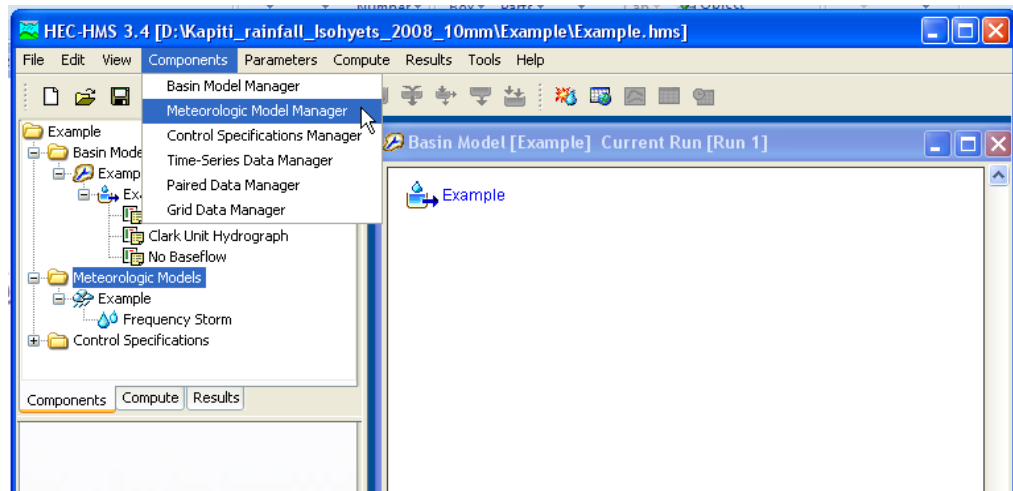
HEC-HMS 3.4 [D:\Kapiti_rainfall_Isohyets_2008_10mm\Example\Example.hms]

File Edit View Components Parameters Compute Results Tools Help

Basin Model Manager
Meteorologic Model Manager
Control Specifications Manager
Time-Series Data Manager
Paired Data Manager
Grid Data Manager

Example
Basin Mode
Examp
Ex
Clark Unit Hydrograph
No Baseflow
Meteorologic Models
Example
Frequency Storm
Control Specifications

Components Compute Results

Basin Model [Example] Current Run [Run 1]

Example